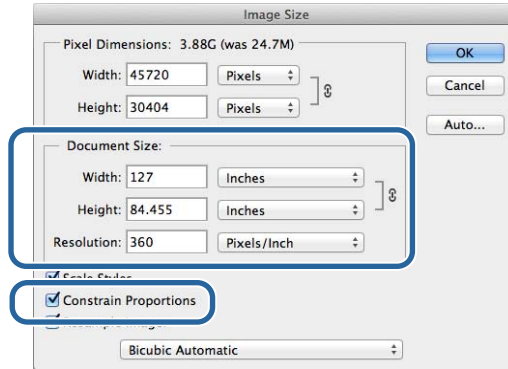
Image Size

Pixel Dimensions: 3.88G (was 24.7M)

Width: 45720 Pixels

Height: 30404 Pixels

OK

Cancel

Auto...

Document Size:

Width: 127 Inches

Height: 84.455 Inches

Resolution: 360 Pixels/Inch

Scale Styles

Constrain Proportions

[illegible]

Bicubic Automatic